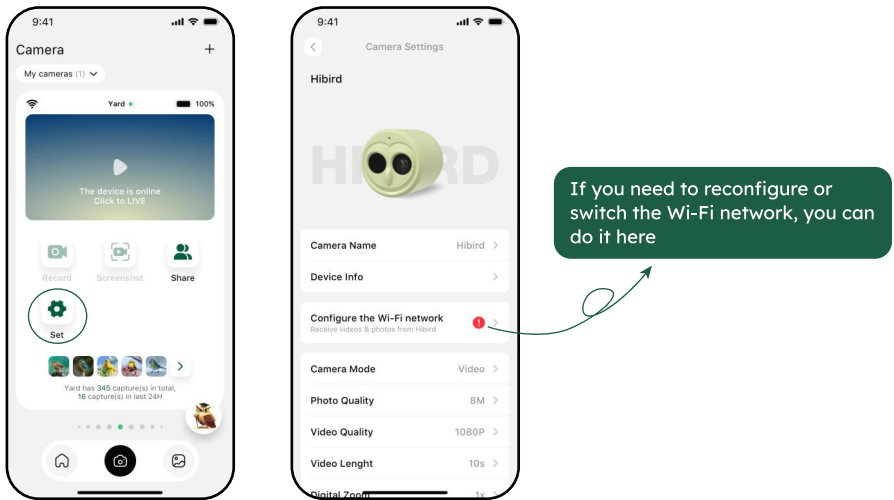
9:41

Camera +

My cameras (1)

Yard 100%

The device is online
Click to LIVE

Record Screenshot Share

Set

Yard has 345 capture(s) in total, 16 capture(s) in last 24H

9:41

Camera Settings

Hibird

HIBIRD

Camera Name Hibird

Device Info

Configure the Wi-Fi network
Receive videos & photos from Hibird

Camera Mode Video

Photo Quality 8M

Video Quality 1080P

Video Lenght 10s

Digital Zoom 1x

If you need to reconfigure or switch the Wi-Fi network, you can do it here